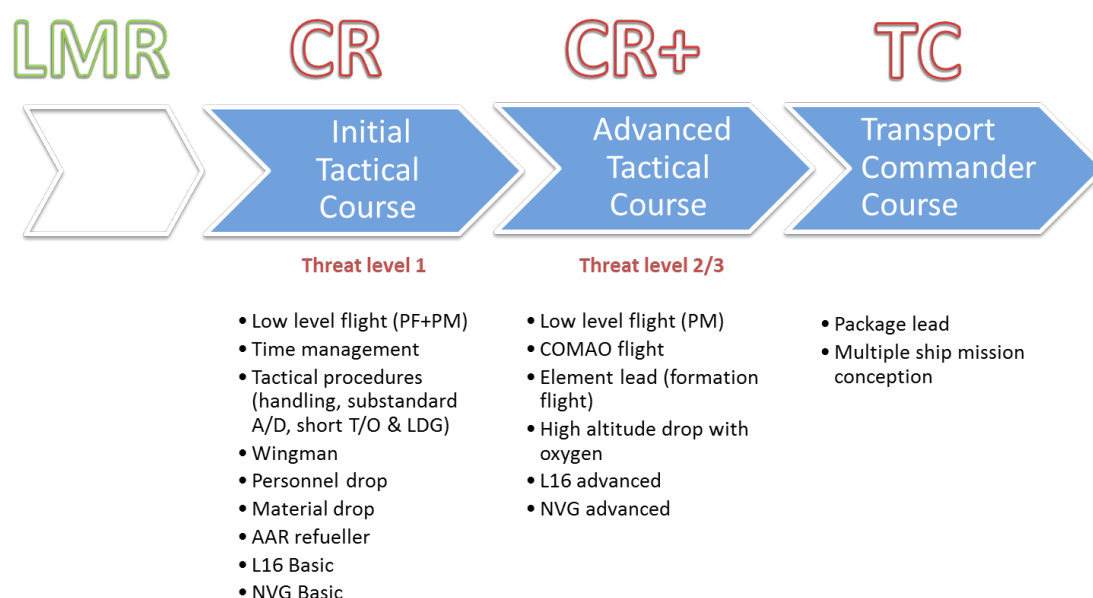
LMR

CR

Initial Tactical Course

Threat level 1

- Low level flight (PF+PM)
- Time management
- Tactical procedures (handling, substandard A/D, short T/O & LDG)
- Wingman
- Personnel drop
- Material drop
- AAR refueller
- L16 Basic
- NVG Basic

CR+

Advanced Tactical Course

Threat level 2/3

- Low level flight (PM)
- COMAO flight
- Element lead (formation flight)
- High altitude drop with oxygen
- L16 advanced
- NVG advanced

TC

Transport Commander Course

- Package lead
- Multiple ship mission conception